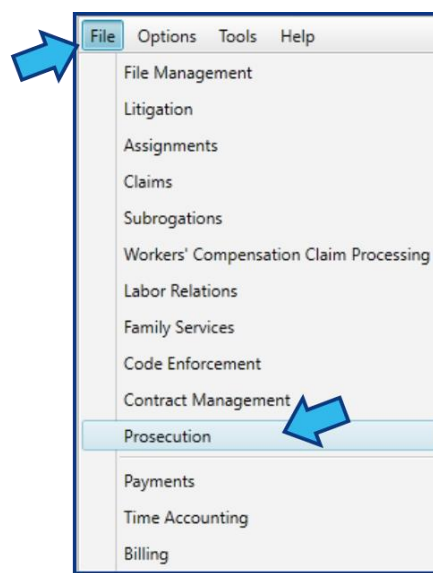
File Options Tools Help

File Management
Litigation
Assignments
Claims
Subrogations
Workers' Compensation Claim Processing
Labor Relations
Family Services
Code Enforcement
Contract Management
Prosecution

Payments
Time Accounting
Billing